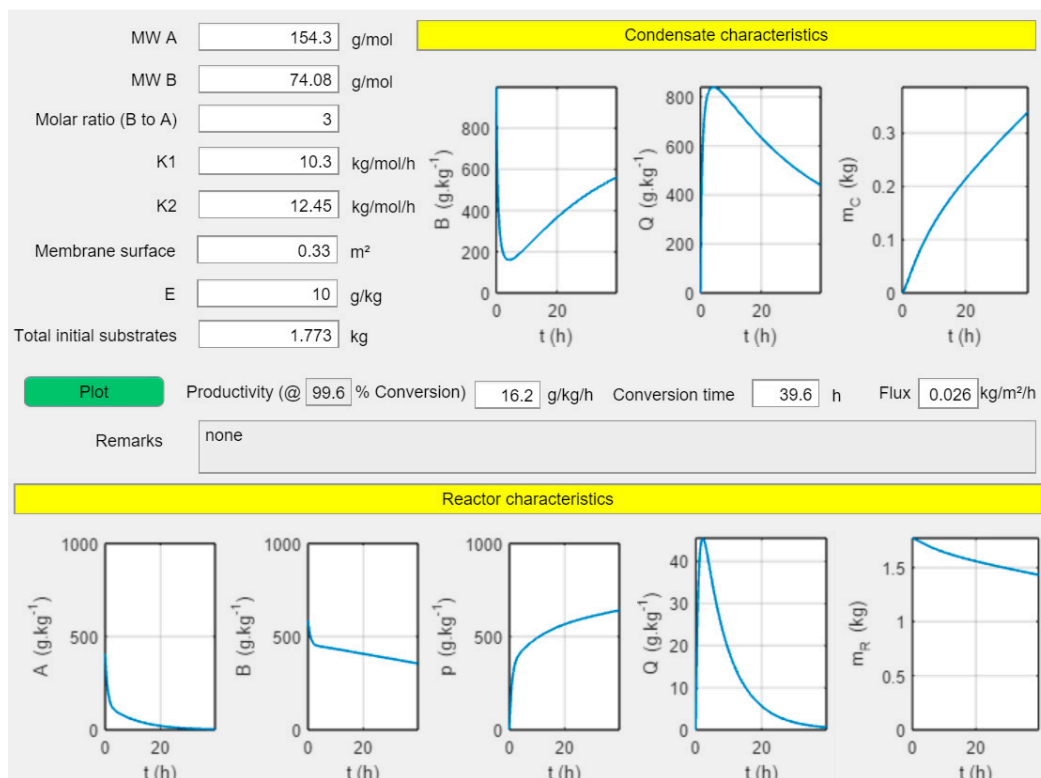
MW A 154.3 g/mol

MW B 74.08 g/mol

Molar ratio (B to A) 3

K1 10.3 kg/mol/h

K2 12.45 kg/mol/h

Membrane surface 0.33 m²

E 10 g/kg

Total initial substrates 1.773 kg

Condensate characteristics

$B\ (g.kg^{-1})$
800
600
400
200
0
0 20
t (h)

$Q\ (g.kg^{-1})$
800
600
400
200
0
0 20
t (h)

$m_C\ (kg)$
0.3
0.2
0.1
0
0 20
t (h)

Plot

Productivity (@ 99.6 % Conversion) 16.2 g/kg/h Conversion time 39.6 h Flux 0.026 kg/m²/h

Remarks none

Reactor characteristics

$A\ (g.kg^{-1})$
1000
500
0
0 20
t (h)

$B\ (g.kg^{-1})$
1000
500
0
0 20
t (h)

$p\ (g.kg^{-1})$
1000
500
0
0 20
t (h)

$Q\ (g.kg^{-1})$
40
30
20
10
0
0 20
t (h)

$m_R\ (kg)$
1.5
1
0.5
0
0 20
t (h)